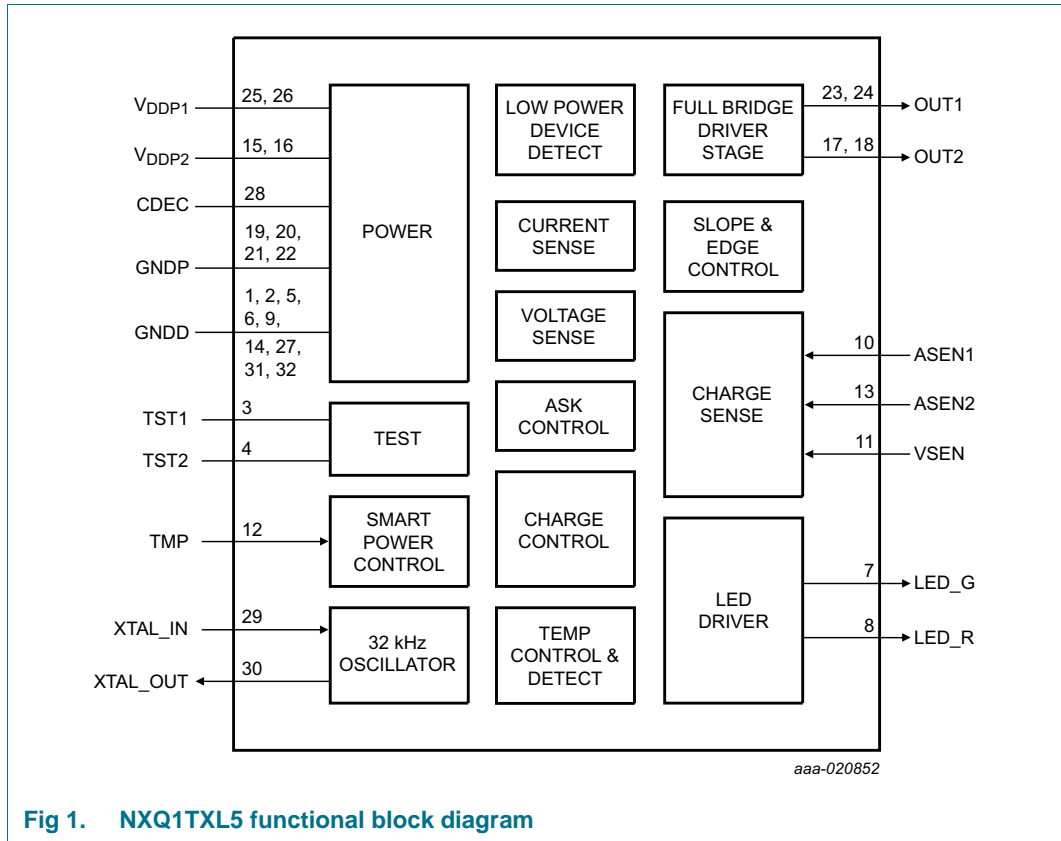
$V_{DDP1}$ 25, 26
$V_{DDP2}$ 15, 16
CDEC 28
19, 20, 21, 22
GNDP
1, 2, 5, 6, 9,
GNDD
14, 27, 31, 32
POWER
TST1 3
TST2 4
TEST
TMP 12
SMART POWER CONTROL
XTAL_IN 29
XTAL_OUT 30
32 kHz OSCILLATOR
LOW POWER DEVICE DETECT
CURRENT SENSE
VOLTAGE SENSE
ASK CONTROL
CHARGE CONTROL
TEMP CONTROL & DETECT
FULL BRIDGE DRIVER STAGE
23, 24 OUT1
17, 18 OUT2
SLOPE & EDGE CONTROL
CHARGE SENSE
10 ASEN1
13 ASEN2
11 VSEN
LED DRIVER
7 LED_G
8 LED_R
aaa-020852

Fig 1. NXQ1TXL5 functional block diagram